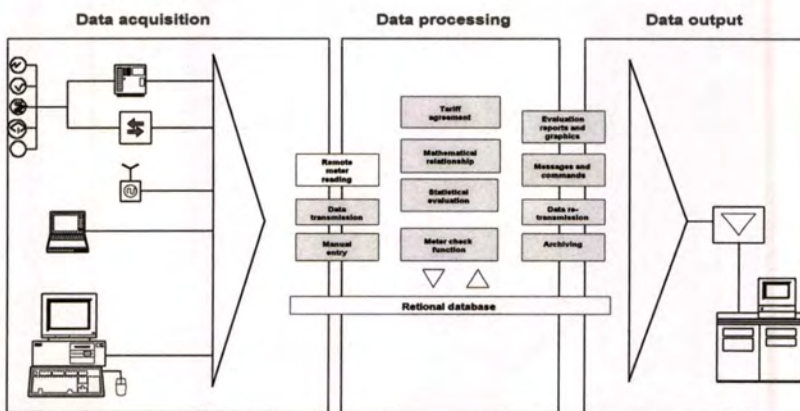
Data acquisition

Data processing

Data output

Remote meter reading

Data transmission

Manual entry

Tariff agreement

Mathematical relationship

Statistical evaluation

Meter check function

Evaluation reports and graphics

Messages and commands

Data re-transmission

Archiving

Retional database